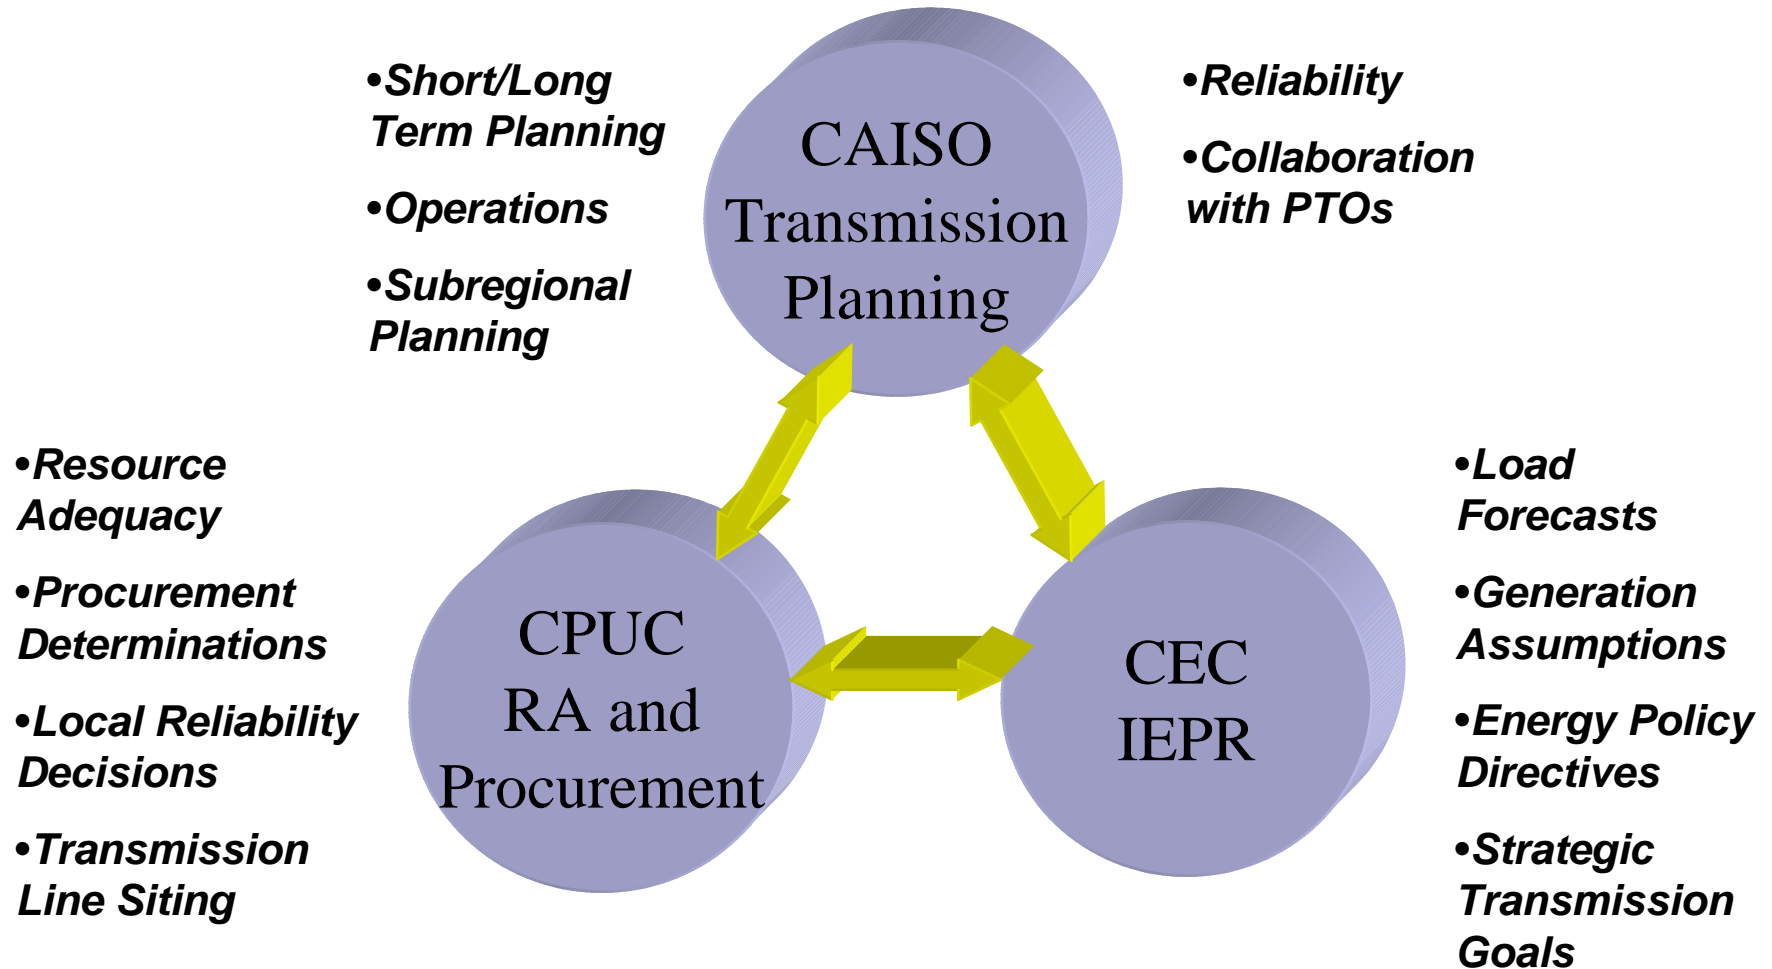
•Short/Long Term Planning

•Operations

•Subregional Planning

CAISO Transmission Planning

•Reliability

•Collaboration with PTOs

•Resource Adequacy

•Procurement Determinations

•Local Reliability Decisions

•Transmission Line Siting

CPUC RA and Procurement

CEC IEPR

•Load Forecasts

•Generation Assumptions

•Energy Policy Directives

•Strategic Transmission Goals